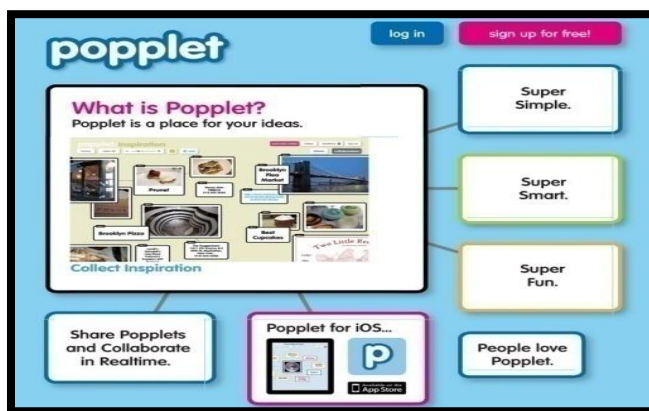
popplet

log in

sign up for free!

What is Popplet?
Popplet is a place for your ideas.

Inspiration

Brooklyn Flea Market

Brooklyn Pizza

Best Cupcakes

Two Little Re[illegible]

Collect Inspiration

Super Simple.

Super Smart.

Super Fun.

Share Popplets and Collaborate in Realtime.

Popplet for iOS...

Available on the App Store

People love Popplet.